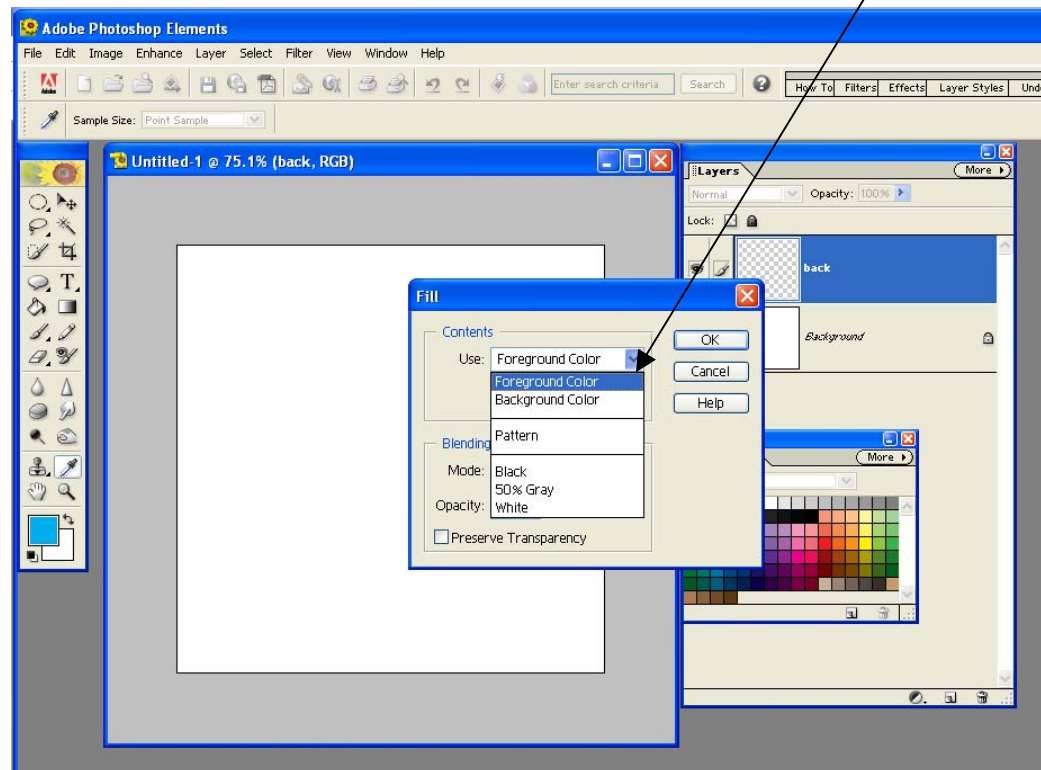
Adobe Photoshop Elements

File Edit Image Enhance Layer Select Filter View Window Help

Enter search criteria Search

How To Filters Effects Layer Styles Und

Sample Size: Point Sample

Untitled-1 @ 75.1% (back, RGB)

Layers More

Normal Opacity: 100%

Lock:

back

Background

Fill

Contents

Use: Foreground Color

Foreground Color
Background Color
Pattern
Black
50% Gray
White

Blending

Mode:

Opacity:

Preserve Transparency

OK

Cancel

Help

More